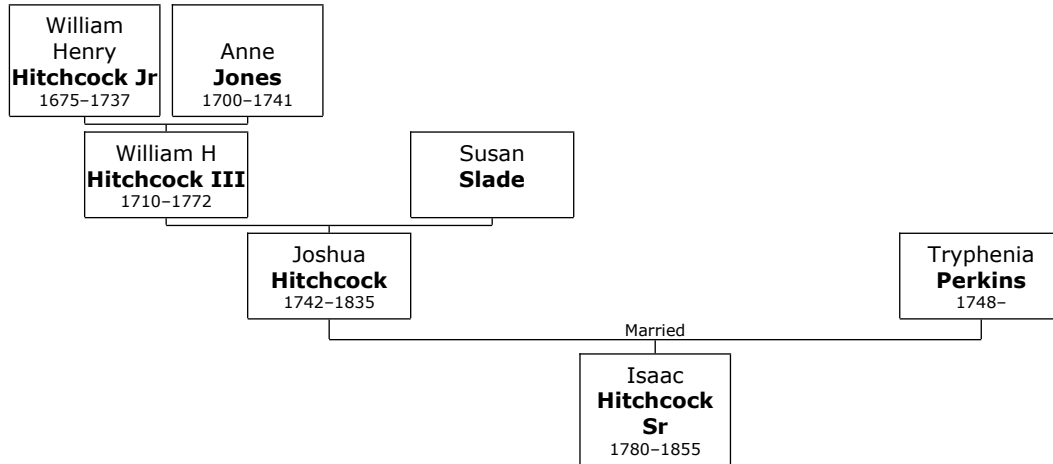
William Henry **Hitchcock Jr**
1675–1737

Anne **Jones**
1700–1741

William H **Hitchcock III**
1710–1772

Susan **Slade**

Joshua **Hitchcock**
1742–1835

Tryphenia **Perkins**
1748–

Married

Isaac **Hitchcock Sr**
1780–1855